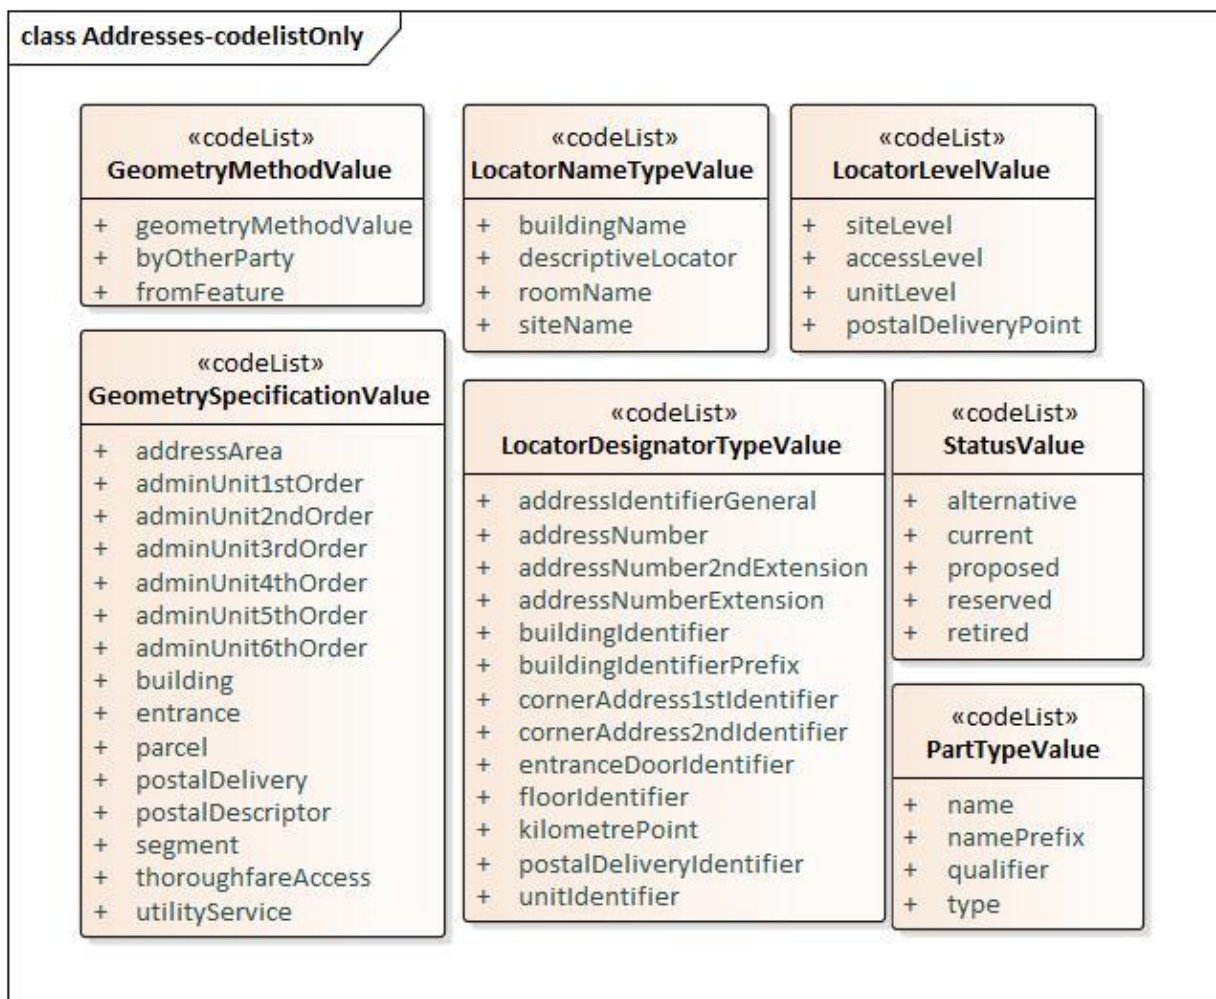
class Addresses-codelistOnly

«codeList»
GeometryMethodValue

+ geometryMethodValue
+ byOtherParty
+ fromFeature

«codeList»
LocatorNameTypeValue

+ buildingName
+ descriptiveLocator
+ roomName
+ siteName

«codeList»
LocatorLevelValue

+ siteLevel
+ accessLevel
+ unitLevel
+ postalDeliveryPoint

«codeList»
GeometrySpecificationValue

+ addressArea
+ adminUnit1stOrder
+ adminUnit2ndOrder
+ adminUnit3rdOrder
+ adminUnit4thOrder
+ adminUnit5thOrder
+ adminUnit6thOrder
+ building
+ entrance
+ parcel
+ postalDelivery
+ postalDescriptor
+ segment
+ thoroughfareAccess
+ utilityService

«codeList»
LocatorDesignatorTypeValue

+ addressIdentifierGeneral
+ addressNumber
+ addressNumber2ndExtension
+ addressNumberExtension
+ buildingIdentifier
+ buildingIdentifierPrefix
+ cornerAddress1stIdentifier
+ cornerAddress2ndIdentifier
+ entranceDoorIdentifier
+ floorIdentifier
+ kilometrePoint
+ postalDeliveryIdentifier
+ unitIdentifier

«codeList»
StatusValue

+ alternative
+ current
+ proposed
+ reserved
+ retired

«codeList»
PartTypeValue

+ name
+ namePrefix
+ qualifier
+ type